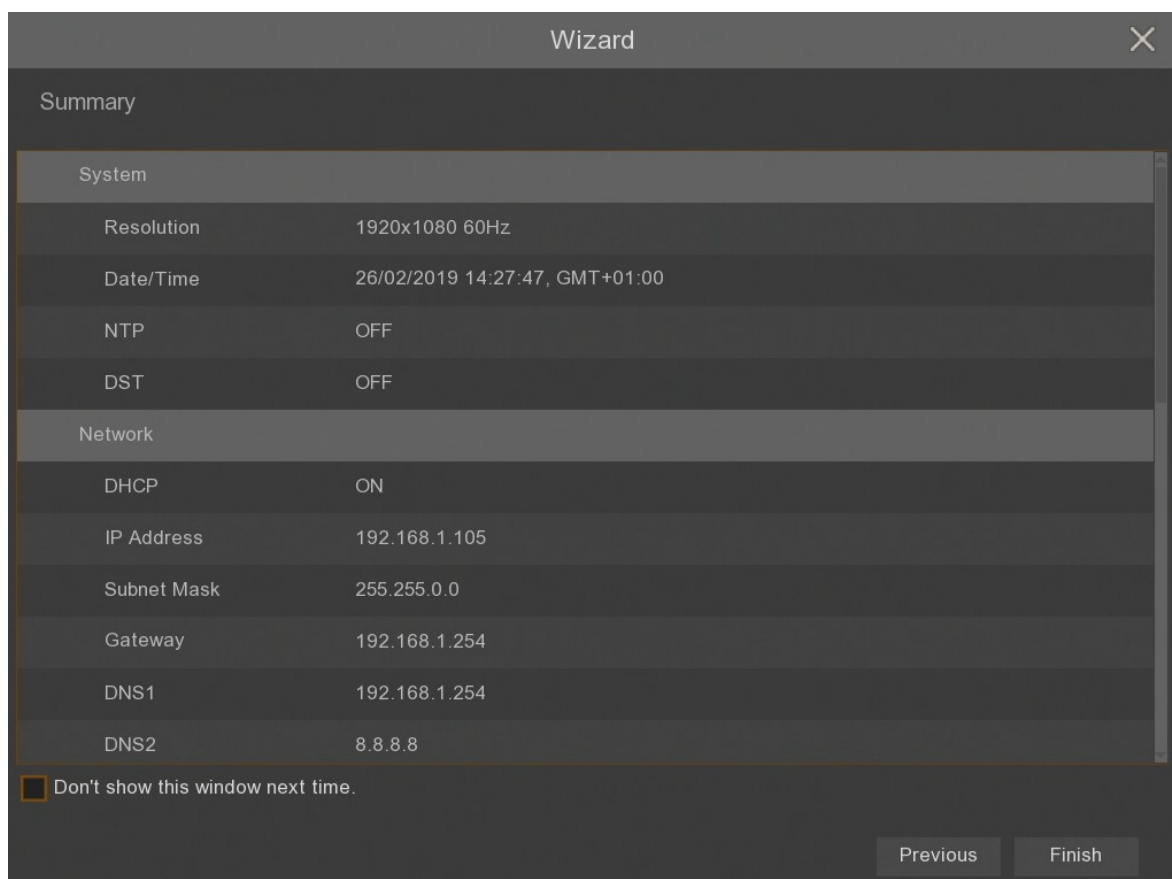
Wizard

Summary

System

| | |
|---|---|
| Resolution | 1920x1080 60Hz |
| Date/Time | 26/02/2019 14:27:47, GMT+01:00 |
| NTP | OFF |
| DST | OFF |

Network

| | |
|---|---|
| DHCP | ON |
| IP Address | 192.168.1.105 |
| Subnet Mask | 255.255.0.0 |
| Gateway | 192.168.1.254 |
| DNS1 | 192.168.1.254 |
| DNS2 | 8.8.8.8 |

Don't show this window next time.

Previous Finish